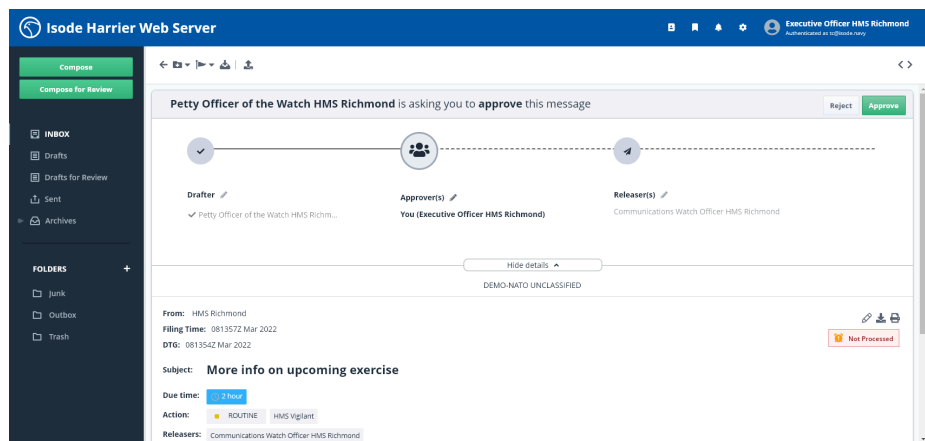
Isode Harrier Web Server

Executive Officer HMS Richmond
Authenticated as tc@isode.navy

Compose
Compose for Review

INBOX
Drafts
Drafts for Review
Sent
Archives

FOLDERS +
Junk
Outbox
Trash

Petty Officer of the Watch HMS Richmond is asking you to approve this message

Reject
Approve

Drafter
Petty Officer of the Watch HMS Richm...

Approver(s)
You (Executive Officer HMS Richmond)

Releaser(s)
Communications Watch Officer HMS Richmond

Hide details

DEMO-NATO UNCLASSIFIED

From: HMS Richmond
Filing Time: 081357Z Mar 2022
DTG: 081354Z Mar 2022

Not Processed

Subject: More info on upcoming exercise

Due time: 2 hour
Action: ROUTINE HMS Vigilant
Releasers: Communications Watch Officer HMS Richmond